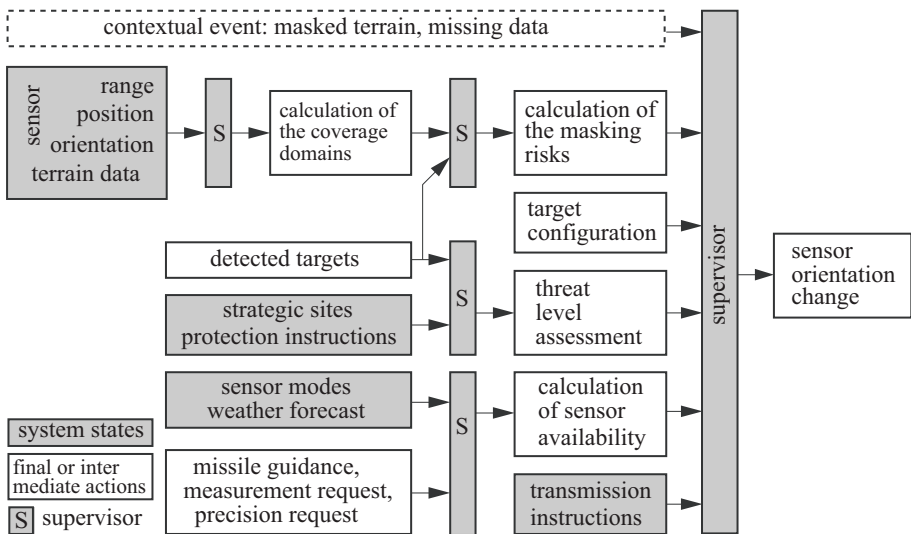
contextual event: masked terrain, missing data

sensor

range
position
orientation
terrain data

S

calculation of the coverage domains

S

calculation of the masking risks

target configuration

detected targets

S

strategic sites protection instructions

threat level assessment

sensor modes weather forecast

S

calculation of sensor availability

missile guidance, measurement request, precision request

transmission instructions

supervisor

sensor orientation change

system states

final or inter mediate actions

S supervisor